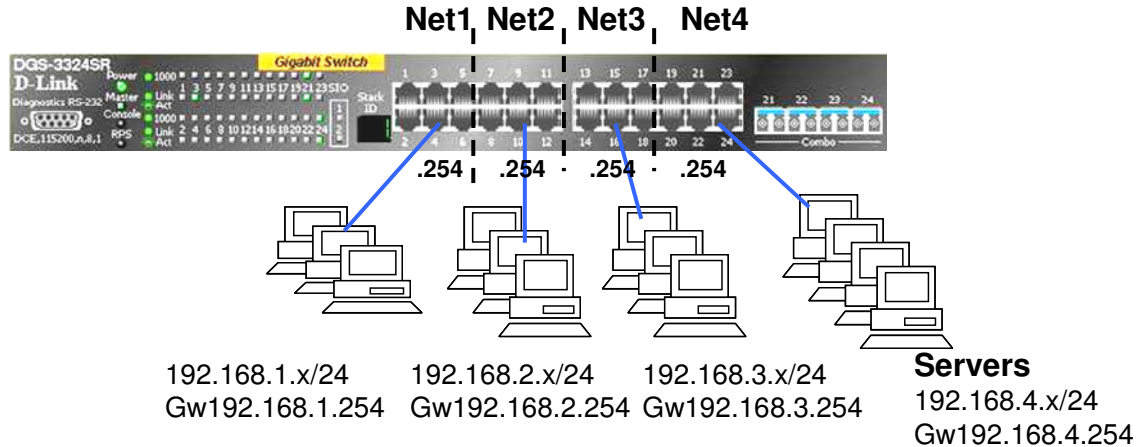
Net1 Net2 Net3 Net4

DGS-3324SR
D-Link
Gigabit Switch
Diagnostics RS-232
DCE,115200,n,8,1
Power
Master
Console
RPS
1000
Link
Act
Stack ID
Combo
21 22 23 24

.254 .254 .254 .254

192.168.1.x/24
Gw192.168.1.254

192.168.2.x/24
Gw192.168.2.254

192.168.3.x/24
Gw192.168.3.254

Servers
192.168.4.x/24
Gw192.168.4.254